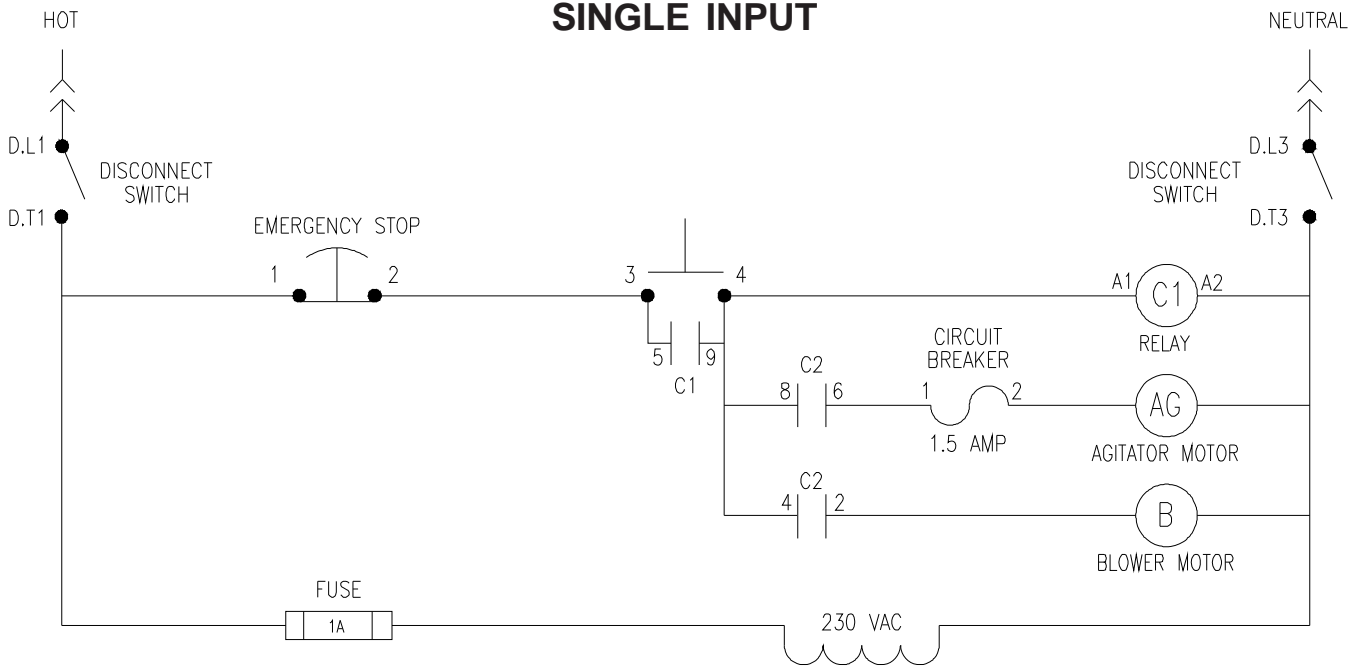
HOT

SINGLE INPUT

NEUTRAL

D.L1

DISCONNECT SWITCH

D.T1

D.L3

DISCONNECT SWITCH

D.T3

EMERGENCY STOP

1

2

3

4

5

9

C1

A1

C1

A2

RELAY

CIRCUIT BREAKER

C2

8

6

1

2

1.5 AMP

AG

AGITATOR MOTOR

C2

4

2

B

BLOWER MOTOR

FUSE

1A

230 VAC